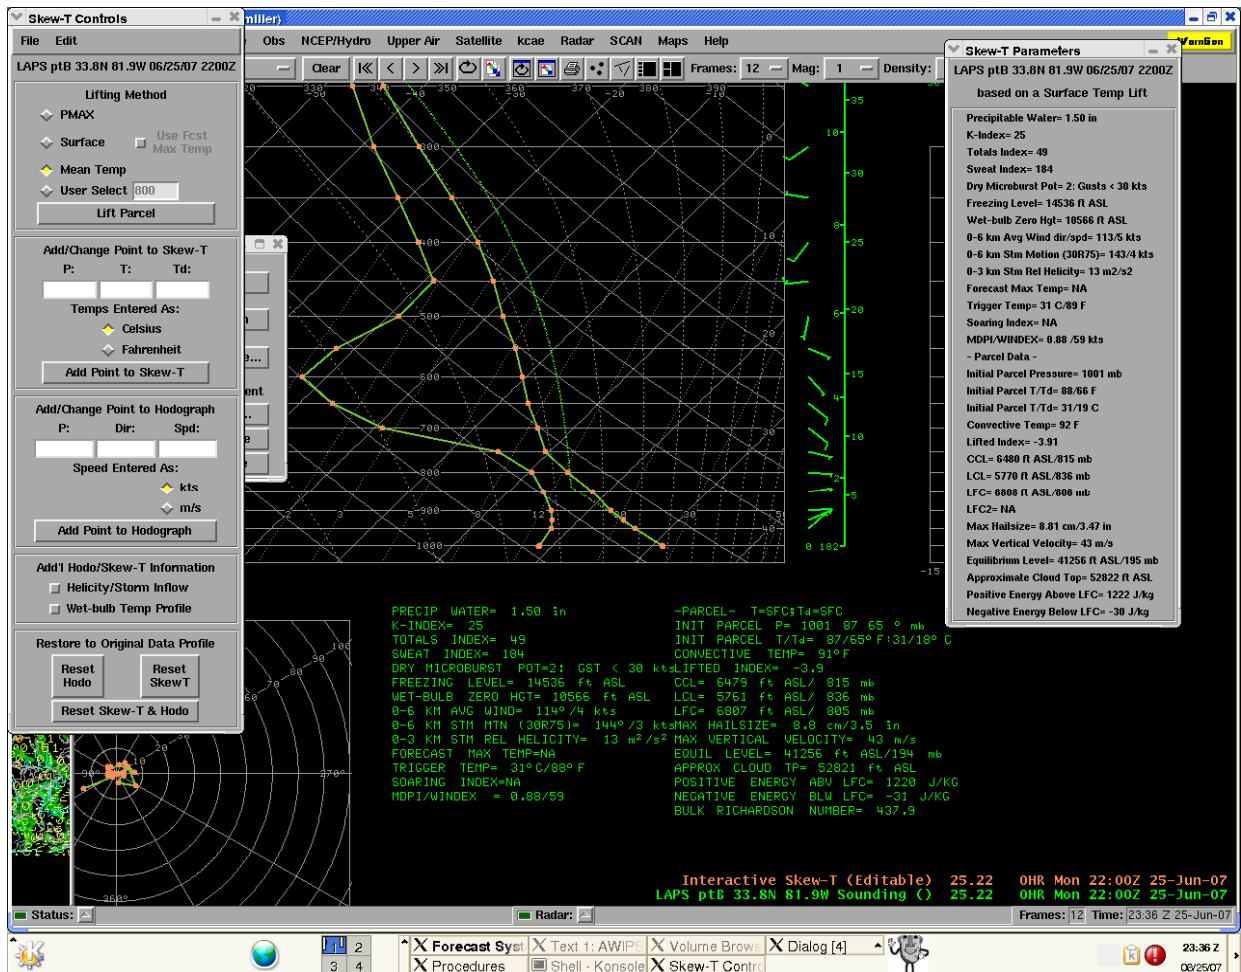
Skew-T Controls
File Edit
LAPS ptB 33.8N 81.9W 06/25/07 2200Z
Lifting Method
PMAX
Surface
Use Fcst Max Temp
Mean Temp
User Select 800
Lift Parcel
Add/Change Point to Skew-T
P: T: Td:
Temps Entered As:
Celsius
Fahrenheit
Add Point to Skew-T
Add/Change Point to Hodograph
P: Dir: Spd:
Speed Entered As:
kts
m/s
Add Point to Hodograph
Add'l Hodo/Skew-T Information
Helicity/Storm Inflow
Wet-bulb Temp Profile
Restore to Original Data Profile
Reset Hodo
Reset SkewT
Reset Skew-T & Hodo

miller)
Obs NCEP/Hydro Upper Air Satellite kcae Radar SCAN Maps Help
Clear Frames: 12 Mag: 1 Density:
WarnGen

Skew-T Parameters
LAPS ptB 33.8N 81.9W 06/25/07 2200Z
based on a Surface Temp Lift
Precipitable Water= 1.50 in
K-Index= 25
Totals Index= 49
Sweat Index= 184
Dry Microburst Pot= 2: Gusts < 30 kts
Freezing Level= 14536 ft ASL
Wet-bulb Zero Hgt= 10566 ft ASL
0-6 km Avg Wind dir/spd= 113/5 kts
0-6 km Stm Motion (30R75)= 143/4 kts
0-3 km Stm Rel Helicity= 13 m2/s2
Forecast Max Temp= NA
Trigger Temp= 31 C/89 F
Soaring Index= NA
MDPI/WINDEX= 0.88 /59 kts
- Parcel Data -
Initial Parcel Pressure= 1001 mb
Initial Parcel T/Td= 88/66 F
Initial Parcel T/Td= 31/19 C
Convective Temp= 92 F
Lifted Index= -3.91
CCL= 6480 ft ASL/815 mb
LCL= 5770 ft ASL/836 mb
LFC= 6808 ft ASL/806 mb
LFC2= NA
Max Hailsize= 8.81 cm/3.47 in
Max Vertical Velocity= 43 m/s
Equilibrium Level= 41256 ft ASL/195 mb
Approximate Cloud Top= 52822 ft ASL
Positive Energy Above LFC= 1222 J/kg
Negative Energy Below LFC= -30 J/kg

PRECIP WATER= 1.50 in
K-INDEX= 25
TOTALS INDEX= 49
SWEAT INDEX= 184
DRY MICROBURST POT=2: GST < 30 kts
FREEZING LEVEL= 14536 ft ASL
WET-BULB ZERO HGT= 10566 ft ASL
0-6 KM AVG WIND= 114° /4 kts
0-6 KM STM MTN (30R75)= 144° /3 kts
0-3 KM STM REL HELICITY= 13 $m^2/s^2$
FORECAST MAX TEMP=NA
TRIGGER TEMP= 31° C/88° F
SOARING INDEX=NA
MDPI/WINDEX = 0.88/59
-PARCEL- T=SFC:Td=SFC
INIT PARCEL P= 1001 87 65 ° mb
INIT PARCEL T/Td= 87/65° F:31/18° C
CONVECTIVE TEMP= 91° F
LIFTED INDEX= -3.9
CCL= 6479 ft ASL/ 815 mb
LCL= 5761 ft ASL/ 836 mb
LFC= 6807 ft ASL/ 805 mb
MAX HAILSIZE= 8.8 cm/3.5 in
MAX VERTICAL VELOCITY= 43 m/s
EQUIL LEVEL= 41256 ft ASL/194 mb
APPROX CLOUD TP= 52821 ft ASL
POSITIVE ENERGY ABV LFC= 1220 J/KG
NEGATIVE ENERGY BLW LFC= -31 J/KG
BULK RICHARDSON NUMBER= 437.9

Interactive Skew-T (Editable) 25.22 0HR Mon 22:00Z 25-Jun-07
LAPS ptB 33.8N 81.9W Sounding () 25.22 0HR Mon 22:00Z 25-Jun-07

Status: Radar: Frames: 12 Time: 23:36 Z 25-Jun-07
2 3 4
Forecast Syst Text 1: AWIPS Volume Brows Dialog [4]
Procedures Shell - Konsole Skew-T Contro
23:36 Z
06/25/07